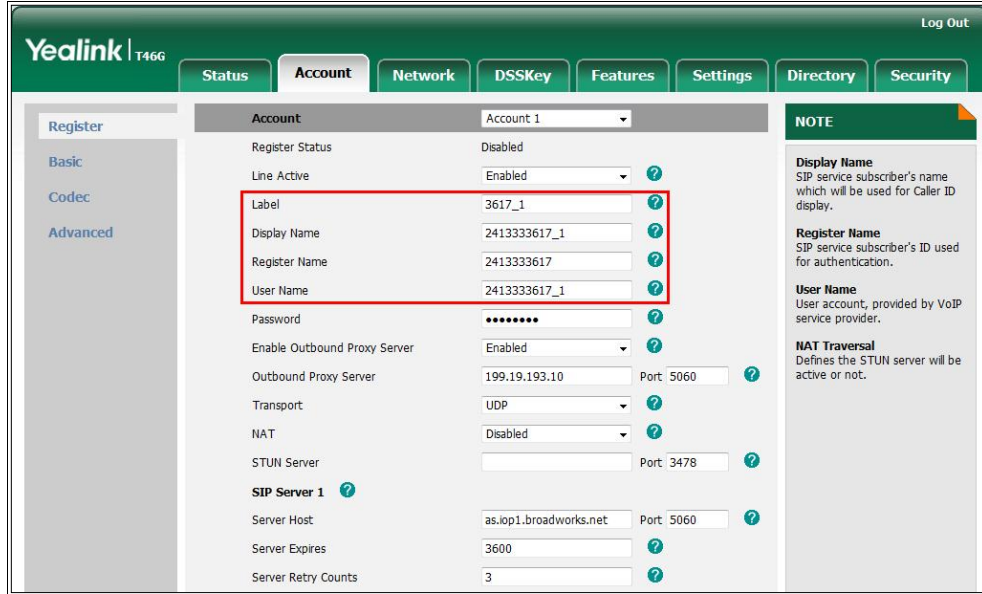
Log Out

Yealink | T46G

Status | Account | Network | DSSKey | Features | Settings | Directory | Security

Register
Basic
Codec
Advanced

| | | |
|---|---|---|
| Account | Account 1 | |
| Register Status | Disabled | |
| Line Active | Enabled | ? |
| Label | 3617_1 | ? |
| Display Name | 2413333617_1 | ? |
| Register Name | 2413333617 | ? |
| User Name | 2413333617_1 | ? |
| Password | •••••••• | ? |
| Enable Outbound Proxy Server | Enabled | ? |
| Outbound Proxy Server | 199.19.193.10 Port 5060 | ? |
| Transport | UDP | ? |
| NAT | Disabled | ? |
| STUN Server | Port 3478 | ? |
| SIP Server 1 ? | | |
| Server Host | as.iop1.broadworks.net Port 5060 | ? |
| Server Expires | 3600 | ? |
| Server Retry Counts | 3 | ? |

NOTE

Display Name
SIP service subscriber's name which will be used for Caller ID display.

Register Name
SIP service subscriber's ID used for authentication.

User Name
User account, provided by VoIP service provider.

NAT Traversal
Defines the STUN server will be active or not.